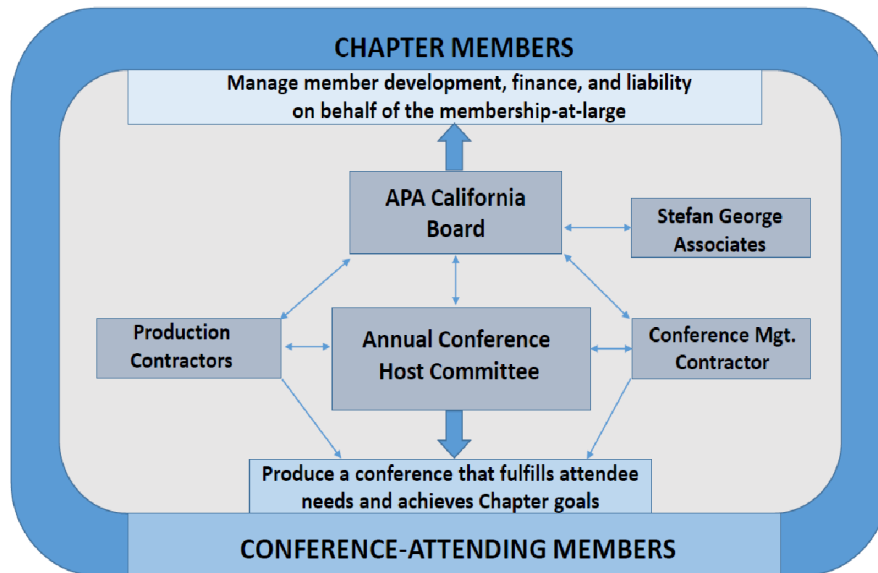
CHAPTER MEMBERS

Manage member development, finance, and liability on behalf of the membership-at-large

APA California Board

Stefan George Associates

Production Contractors

Annual Conference Host Committee

Conference Mgt. Contractor

Produce a conference that fulfills attendee needs and achieves Chapter goals

CONFERENCE-ATTENDING MEMBERS